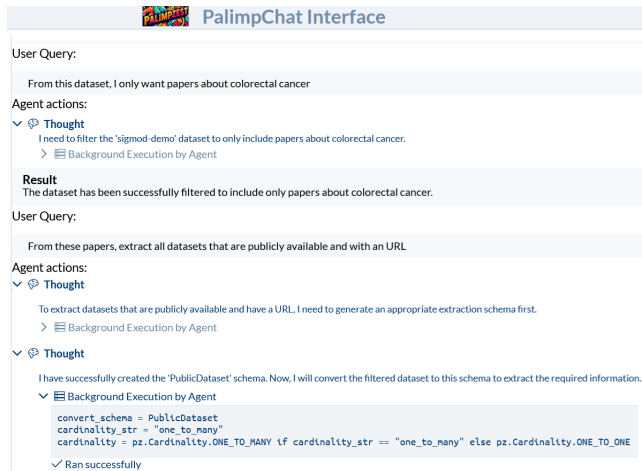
PALIMPZEST PalimpChat Interface

User Query:

From this dataset, I only want papers about colorectal cancer

Agent actions:

Thought

I need to filter the 'sigmod-demo' dataset to only include papers about colorectal cancer.

Background Execution by Agent

Result

The dataset has been successfully filtered to include only papers about colorectal cancer.

User Query:

From these papers, extract all datasets that are publicly available and with an URL

Agent actions:

Thought

To extract datasets that are publicly available and have a URL, I need to generate an appropriate extraction schema first.

Background Execution by Agent

Thought

I have successfully created the 'PublicDataset' schema. Now, I will convert the filtered dataset to this schema to extract the required information.

Background Execution by Agent

convert_schema = PublicDataset
cardinality_str = "one_to_many"
cardinality = pz.Cardinality.ONE_TO_MANY if cardinality_str == "one_to_many" else pz.Cardinality.ONE_TO_ONE

Ran successfully